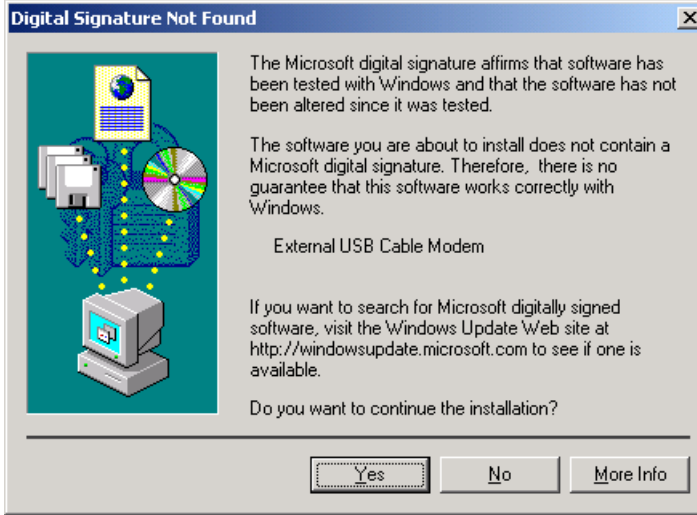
Digital Signature Not Found

×

The Microsoft digital signature affirms that software has been tested with Windows and that the software has not been altered since it was tested.

The software you are about to install does not contain a Microsoft digital signature. Therefore, there is no guarantee that this software works correctly with Windows.

External USB Cable Modem

If you want to search for Microsoft digitally signed software, visit the Windows Update Web site at http://windowsupdate.microsoft.com to see if one is available.

Do you want to continue the installation?

Yes

No

More Info